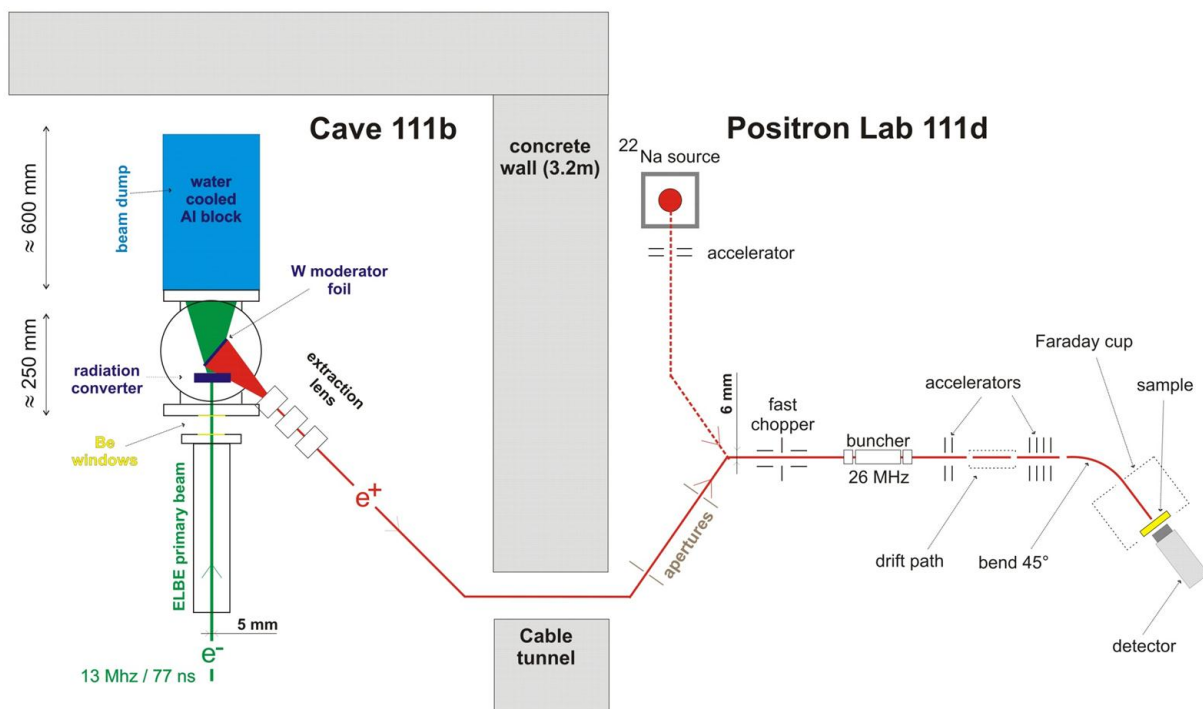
Cave 111b

Positron Lab 111d

concrete wall (3.2m)

$^{22}$Na source

accelerator

≈ 600 mm

beam dump

water cooled Al block

W moderator foil

≈ 250 mm

radiation converter

extraction lens

Be windows

ELBE primary beam

5 mm

$e^-$

13 Mhz / 77 ns

$e^+$

Cable tunnel

apertures

6 mm

fast chopper

buncher

26 MHz

accelerators

drift path

bend 45°

Faraday cup

sample

detector